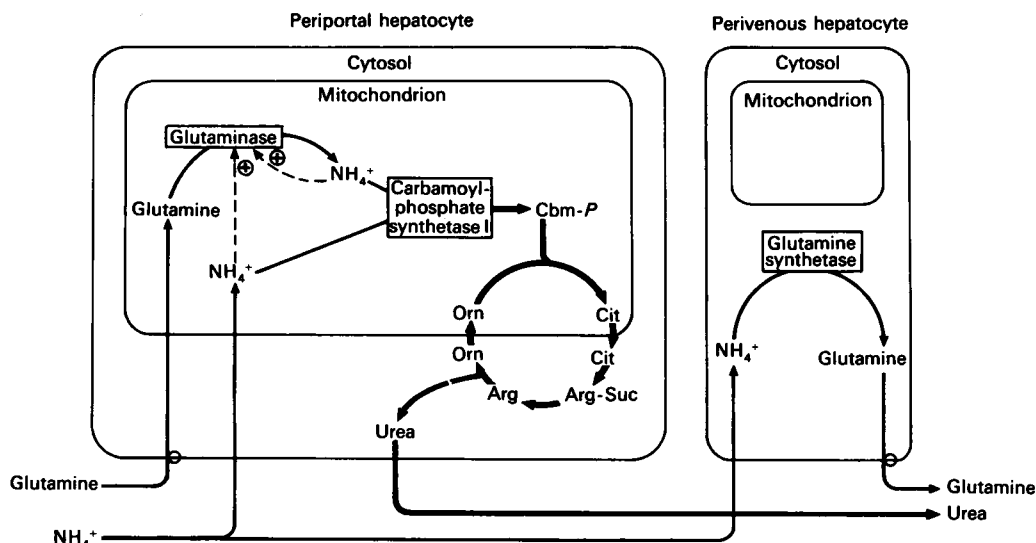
Periportal hepatocyte

Perivenous hepatocyte

Cytosol

Mitochondrion

Glutaminase

⊕

⊕

$NH_4^+$

Glutamine

Carbamoyl-phosphate synthetase I

Cbm-$P$

$NH_4^+$

Orn

Cit

Orn

Cit

Arg

Arg-Suc

Urea

Cytosol

Mitochondrion

Glutamine synthetase

$NH_4^+$

Glutamine

Glutamine

$NH_4^+$

Glutamine

Urea